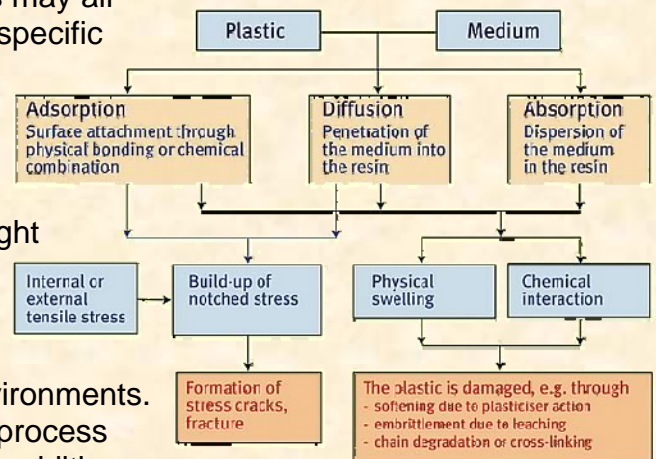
may all
specific

ght

ironments.
process

Plastic

Medium

Adsorption
Surface attachment through physical bonding or chemical combination

Diffusion
Penetration of the medium into the resin

Absorption
Dispersion of the medium in the resin

Internal or external tensile stress

Build-up of notched stress

Physical swelling

Chemical interaction

Formation of stress cracks, fracture

The plastic is damaged, e.g. through
- softening due to plasticiser action
- embrittlement due to leaching
- chain degradation or cross-linking